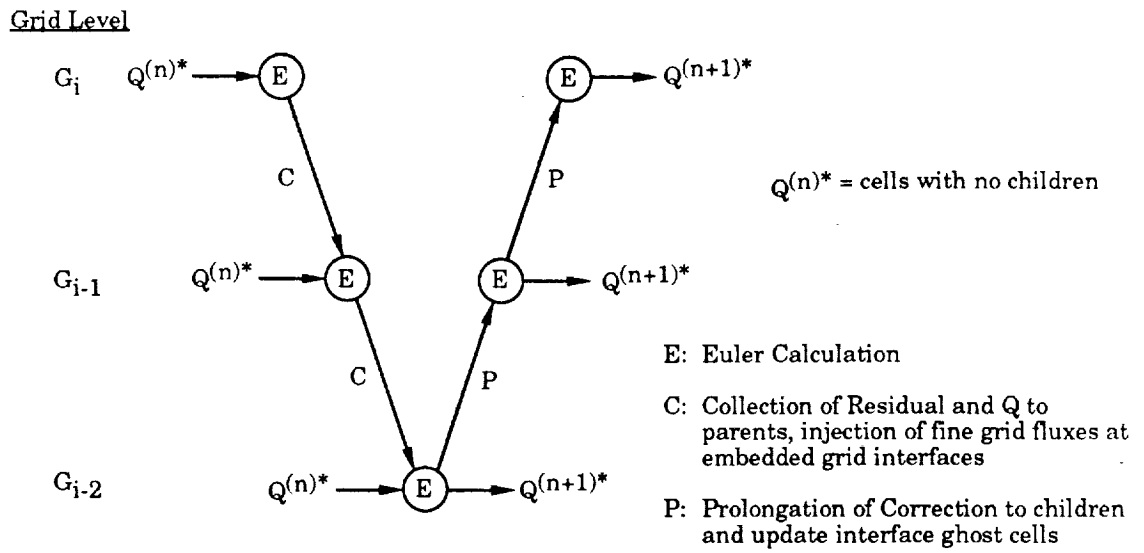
Grid Level

$G_i$ $Q^{(n)*}$ E E $Q^{(n+1)*}$

C P

$Q^{(n)*}$ = cells with no children

$G_{i-1}$ $Q^{(n)*}$ E E $Q^{(n+1)*}$

C P

E: Euler Calculation

C: Collection of Residual and Q to parents, injection of fine grid fluxes at embedded grid interfaces

$G_{i-2}$ $Q^{(n)*}$ E $Q^{(n+1)*}$

P: Prolongation of Correction to children and update interface ghost cells